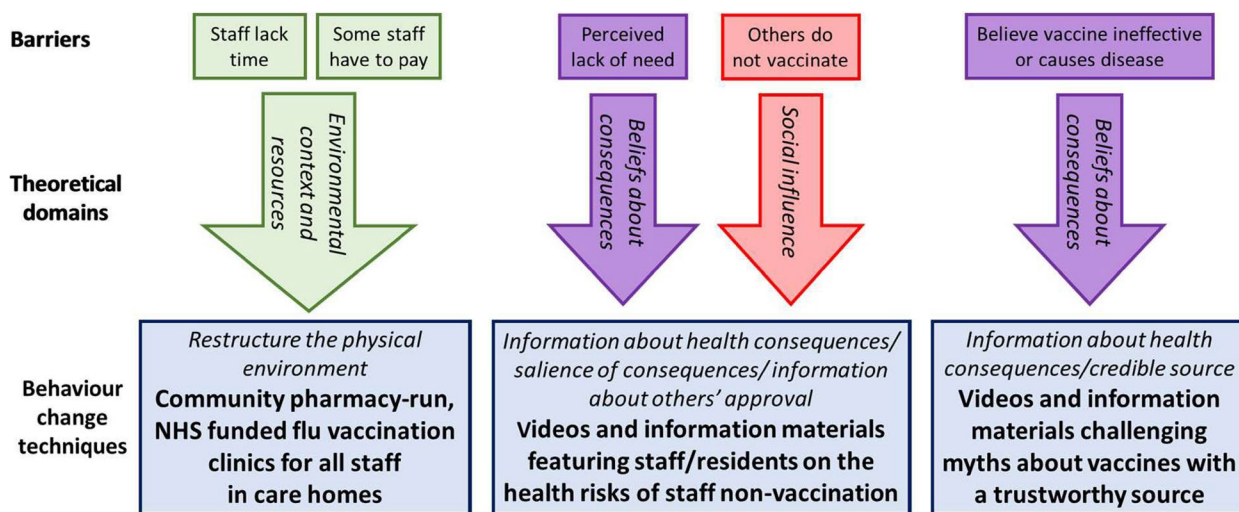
Barriers

Staff lack time

Some staff have to pay

Perceived lack of need

Others do not vaccinate

Believe vaccine ineffective or causes disease

Theoretical domains

Environmental context and resources

Beliefs about consequences

Social influence

Beliefs about consequences

Behaviour change techniques

*Restructure the physical environment*
**Community pharmacy-run, NHS funded flu vaccination clinics for all staff in care homes**

*Information about health consequences/ salience of consequences/ information about others' approval*
**Videos and information materials featuring staff/residents on the health risks of staff non-vaccination**

*Information about health consequences/credible source*
**Videos and information materials challenging myths about vaccines with a trustworthy source**